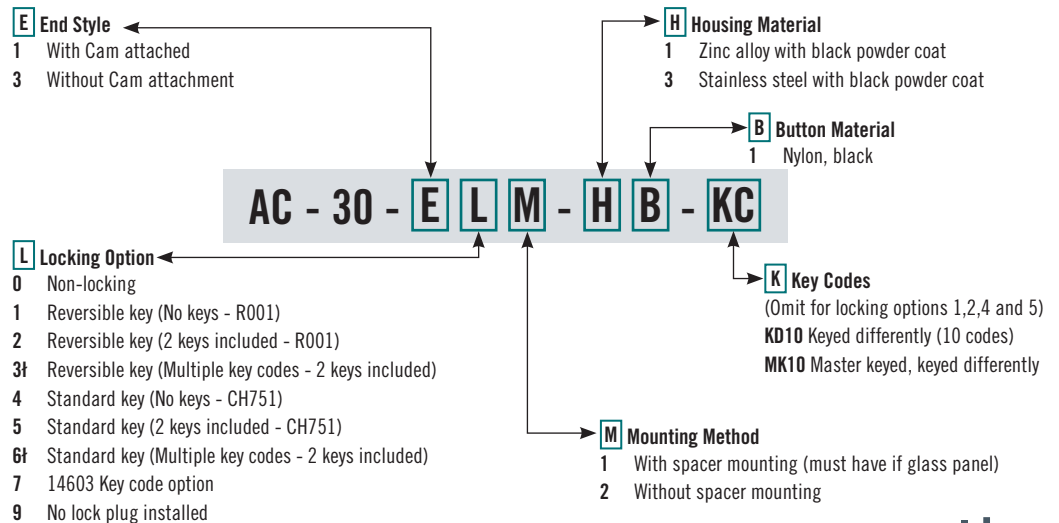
E End Style
1 With Cam attached
3 Without Cam attachment

H Housing Material
1 Zinc alloy with black powder coat
3 Stainless steel with black powder coat

B Button Material
1 Nylon, black

AC - 30 - E L M - H B - KC

L Locking Option
0 Non-locking
1 Reversible key (No keys - R001)
2 Reversible key (2 keys included - R001)
3ł Reversible key (Multiple key codes - 2 keys included)
4 Standard key (No keys - CH751)
5 Standard key (2 keys included - CH751)
6ł Standard key (Multiple key codes - 2 keys included)
7 14603 Key code option
9 No lock plug installed

K Key Codes
(Omit for locking options 1,2,4 and 5)
KD10 Keyed differently (10 codes)
MK10 Master keyed, keyed differently

M Mounting Method
1 With spacer mounting (must have if glass panel)
2 Without spacer mounting